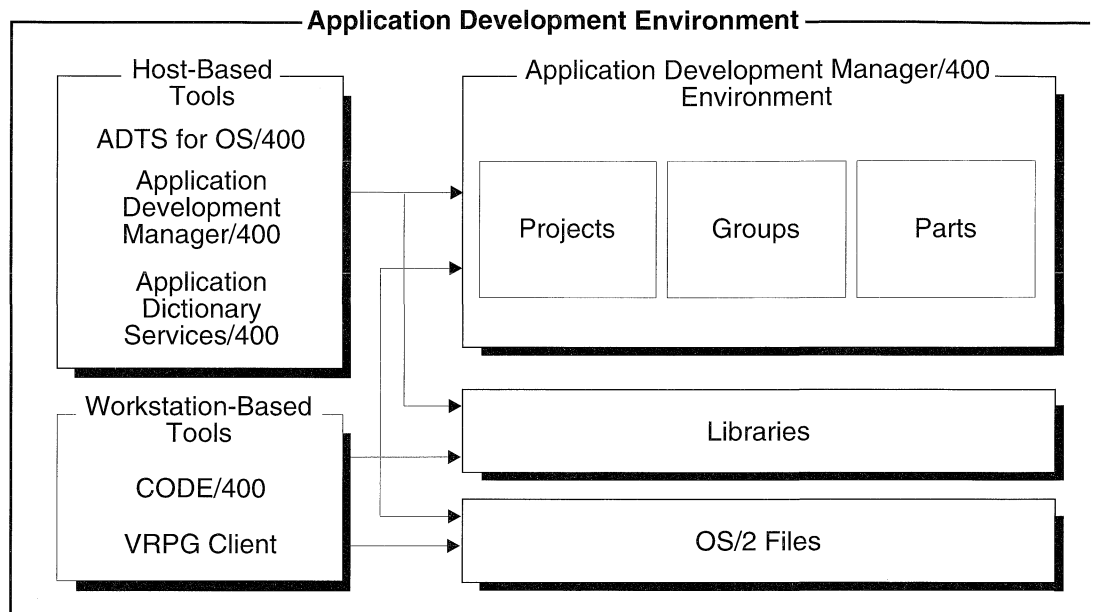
Application Development Environment

Host-Based Tools

ADTS for OS/400

Application Development Manager/400

Application Dictionary Services/400

Workstation-Based Tools

CODE/400

VRPG Client

Application Development Manager/400 Environment

Projects

Groups

Parts

Libraries

OS/2 Files